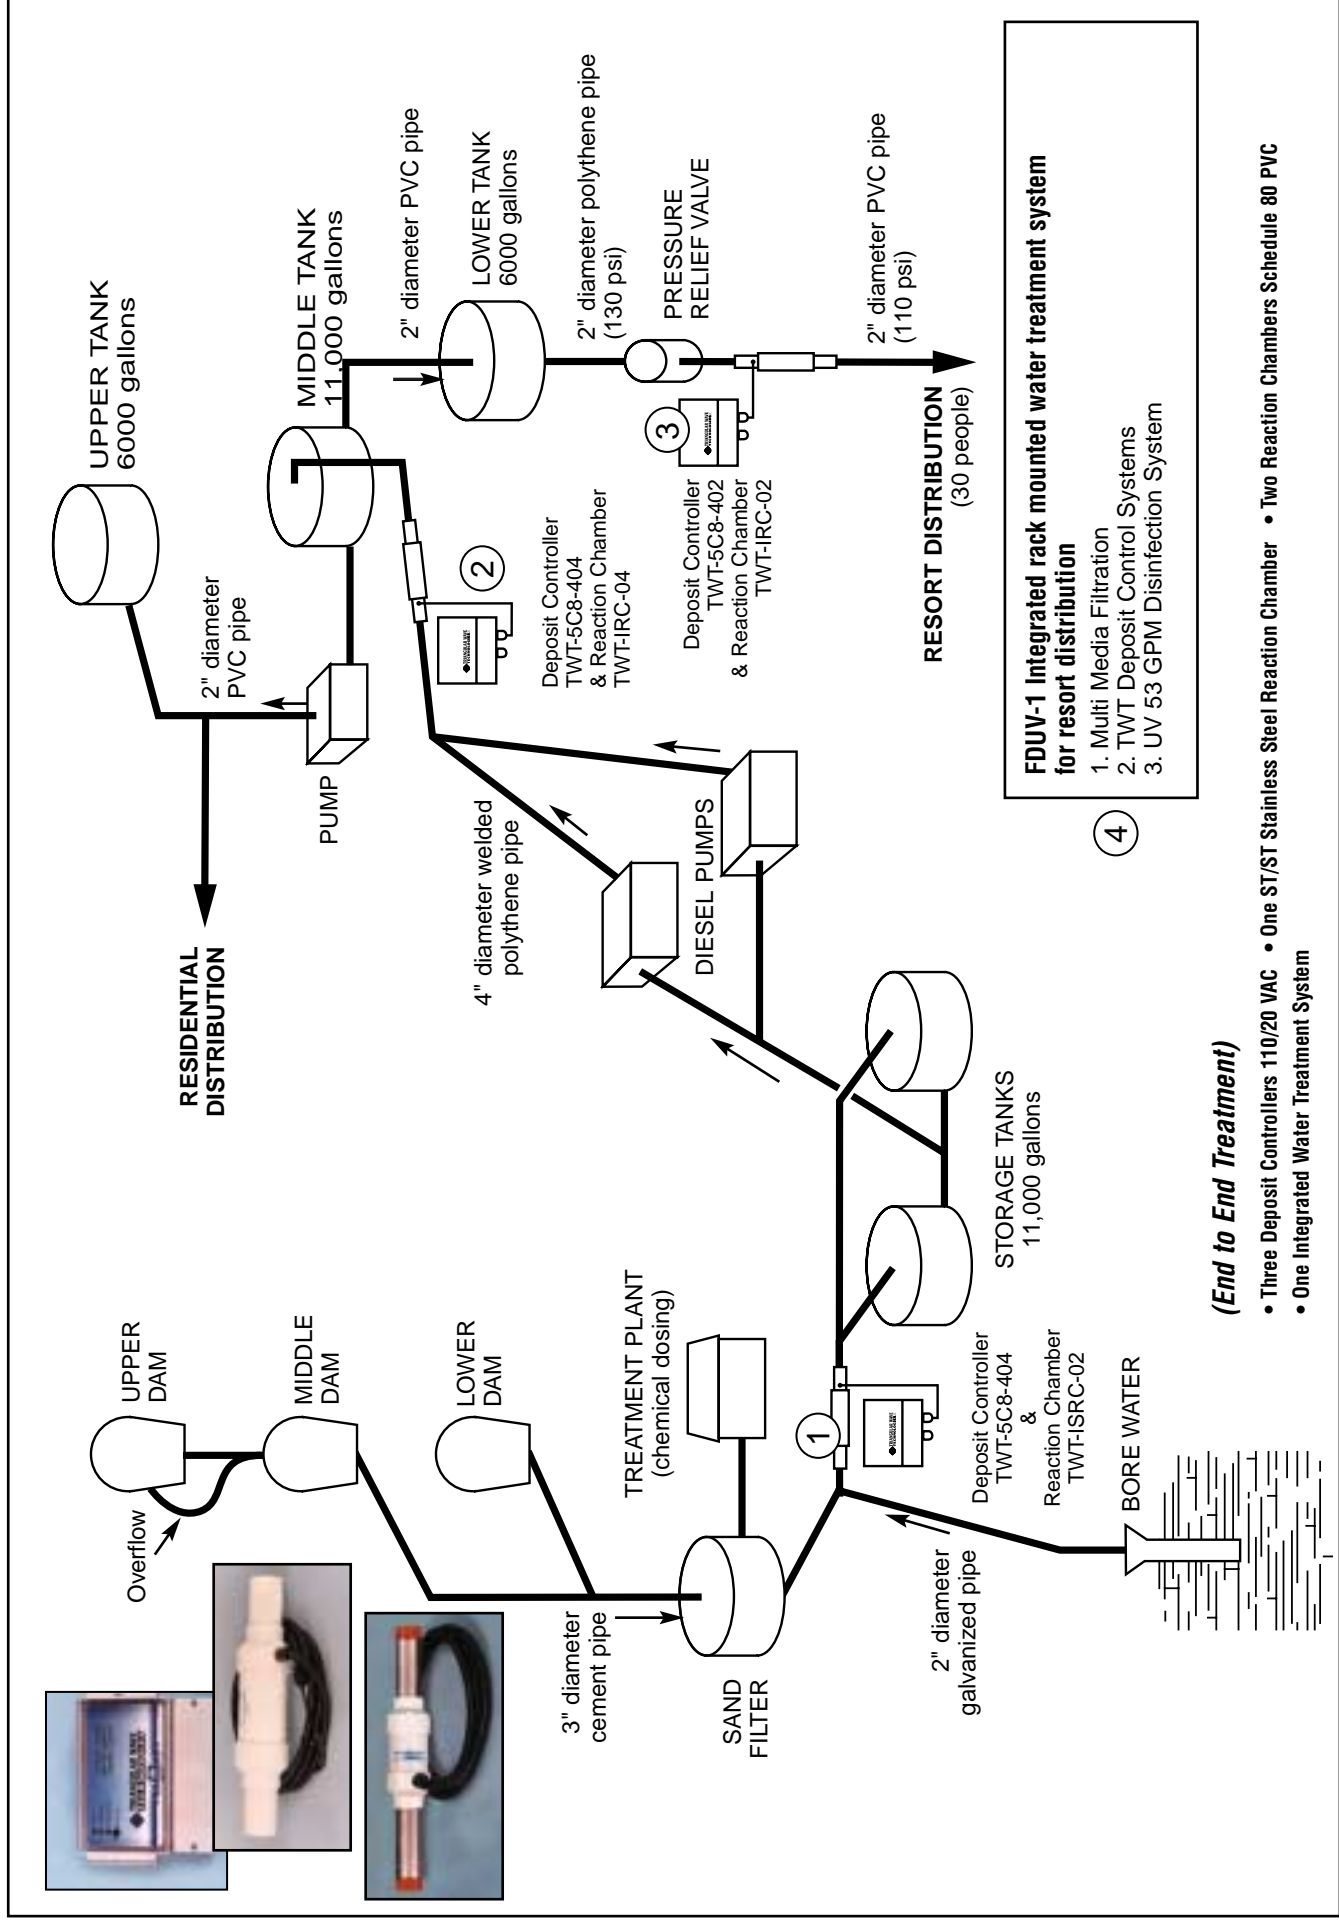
UPPER DAM

MIDDLE DAM

LOWER DAM

Overflow

TREATMENT PLANT
(chemical dosing)

3" diameter cement pipe

SAND FILTER

2" diameter galvanized pipe

BORE WATER

1

Deposit Controller
TWT-5C8-404
&
Reaction Chamber
TWT-ISRC-02

STORAGE TANKS
11,000 gallons

DIESEL PUMPS

4" diameter welded polythene pipe

RESIDENTIAL DISTRIBUTION

PUMP

2" diameter PVC pipe

UPPER TANK
6000 gallons

MIDDLE TANK
11,000 gallons

2

Deposit Controller
TWT-5C8-404
& Reaction Chamber
TWT-IRC-04

2" diameter PVC pipe

LOWER TANK
6000 gallons

2" diameter polythene pipe
(130 psi)

PRESSURE RELIEF VALVE

3

Deposit Controller
TWT-5C8-402
& Reaction Chamber
TWT-IRC-02

2" diameter PVC pipe
(110 psi)

RESORT DISTRIBUTION
(30 people)

FDUV-1 Integrated rack mounted water treatment system for resort distribution
1. Multi Media Filtration
2. TWT Deposit Control Systems
3. UV 53 GPM Disinfection System

4

(End to End Treatment)
• Three Deposit Controllers 110/20 VAC • One ST/ST Stainless Steel Reaction Chamber • Two Reaction Chambers Schedule 80 PVC
• One Integrated Water Treatment System